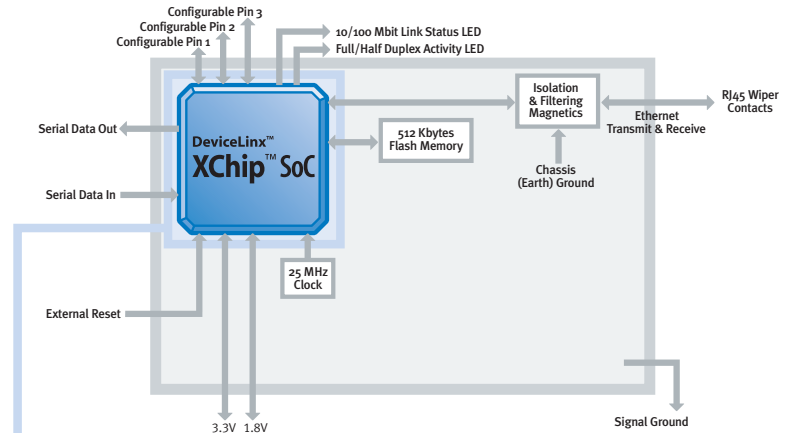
Configurable Pin 3
Configurable Pin 2
Configurable Pin 1
10/100 Mbit Link Status LED
Full/Half Duplex Activity LED
Isolation & Filtering Magnetics
RJ45 Wiper Contacts
Ethernet Transmit & Receive
Serial Data Out
DeviceLinx™
XChip™ SoC
512 Kbytes Flash Memory
Chassis (Earth) Ground
Serial Data In
25 MHz Clock
External Reset
Signal Ground
3.3V
1.8V